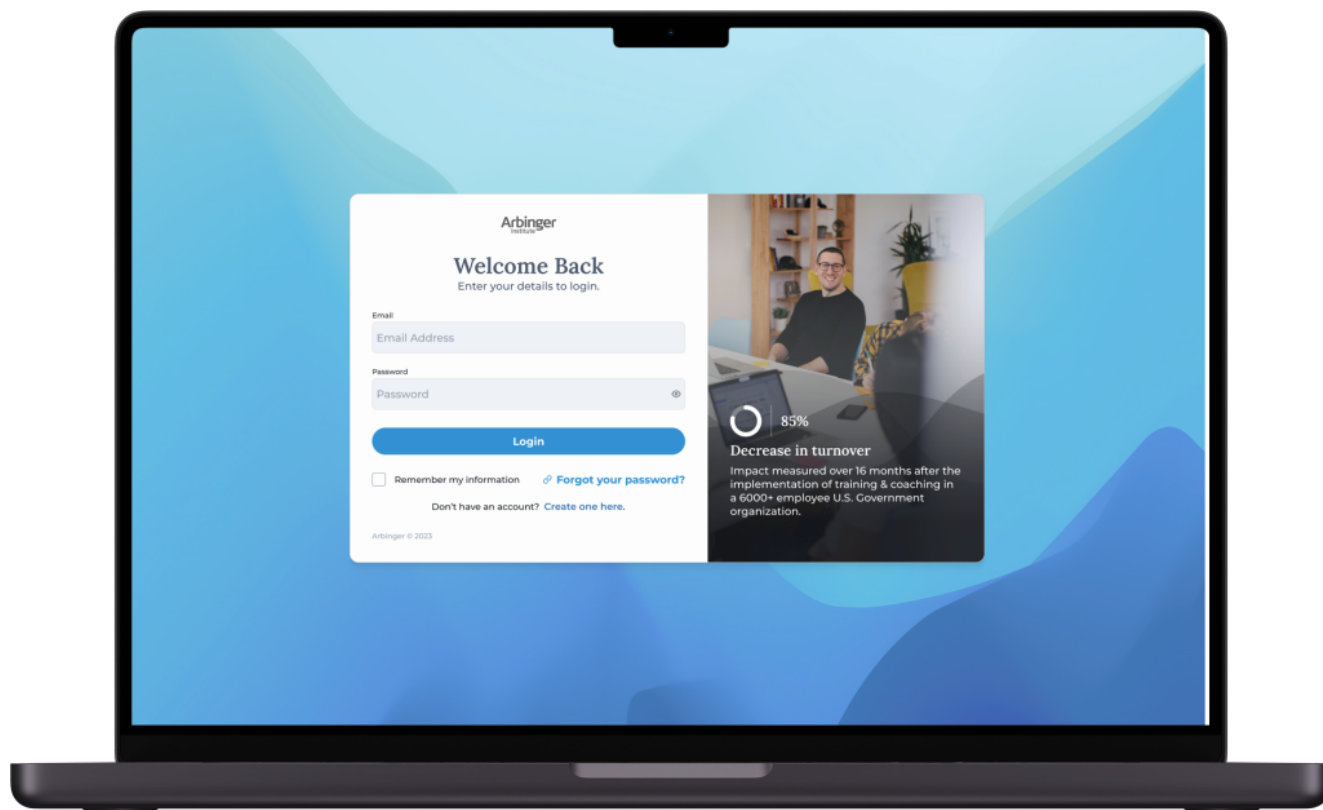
Arbinger
Institute

Welcome Back
Enter your details to login.

Email
Email Address

Password
Password

Login

Remember my information
Forgot your password?

Don't have an account? Create one here.

Arbinger © 2023

85%
Decrease in turnover
Impact measured over 16 months after the implementation of training & coaching in a 6000+ employee U.S. Government organization.